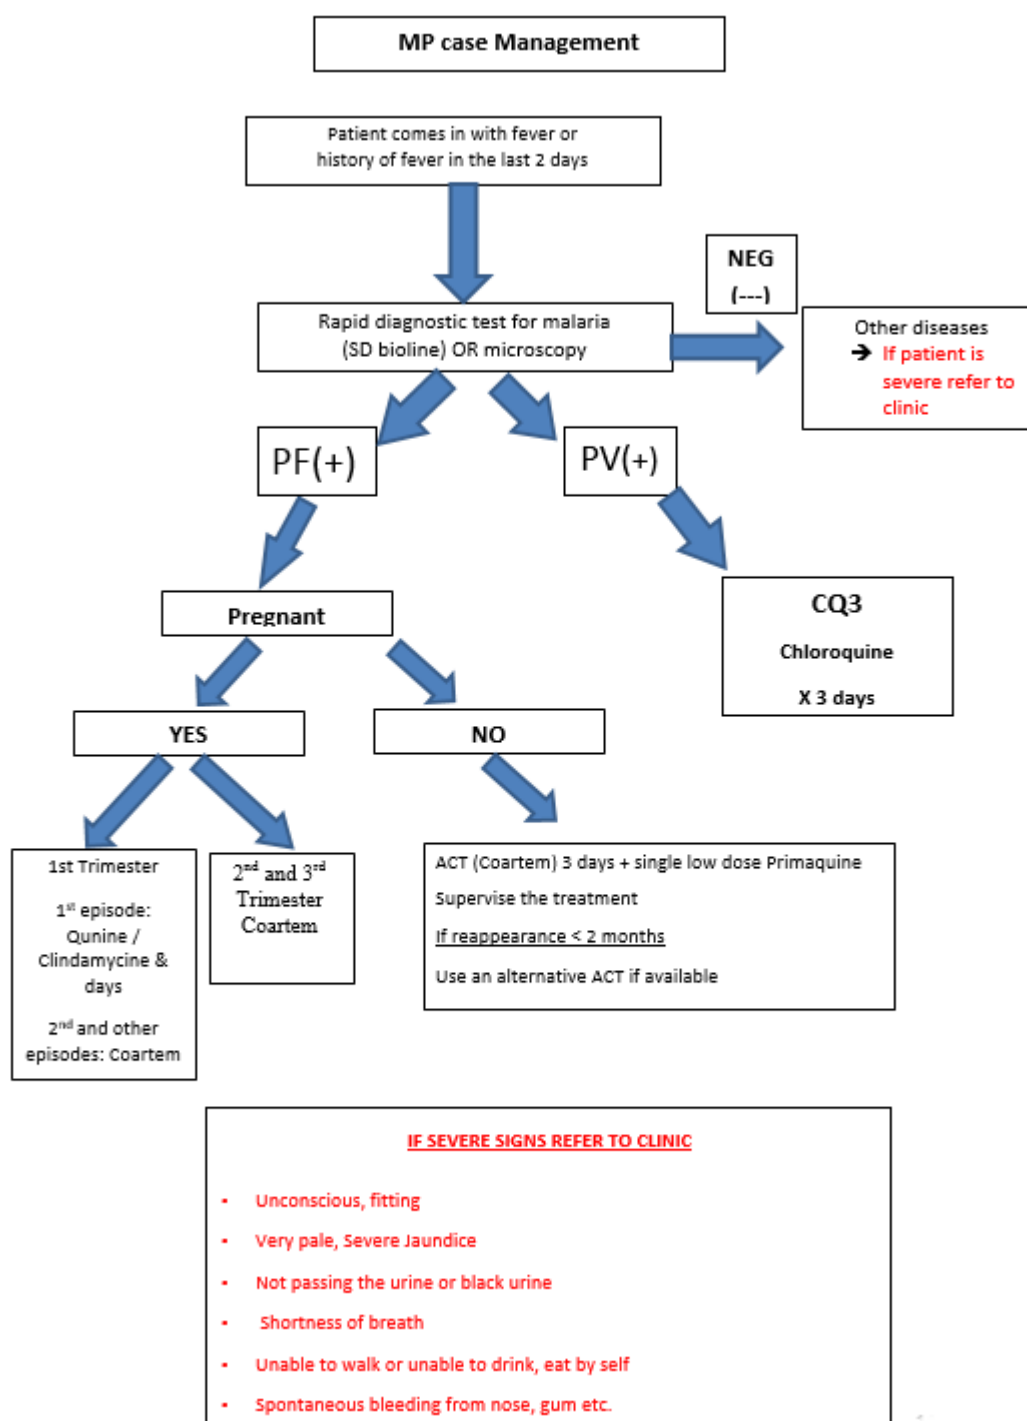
MP case Management

Patient comes in with fever or history of fever in the last 2 days

NEG (---)

Rapid diagnostic test for malaria (SD bioline) OR microscopy

Other diseases
➔ If patient is severe refer to clinic

PF(+)

PV(+)

Pregnant

CQ3

Chloroquine

X 3 days

YES

NO

1st Trimester

1$^{st}$ episode: Qunine / Clindamycine & days

2$^{nd}$ and other episodes: Coartem

2$^{nd}$ and 3$^{rd}$ Trimester Coartem

ACT (Coartem) 3 days + single low dose Primaquine

Supervise the treatment

If reappearance < 2 months

Use an alternative ACT if available

IF SEVERE SIGNS REFER TO CLINIC

- Unconscious, fitting
- Very pale, Severe Jaundice
- Not passing the urine or black urine
- Shortness of breath
- Unable to walk or unable to drink, eat by self
- Spontaneous bleeding from nose, gum etc.